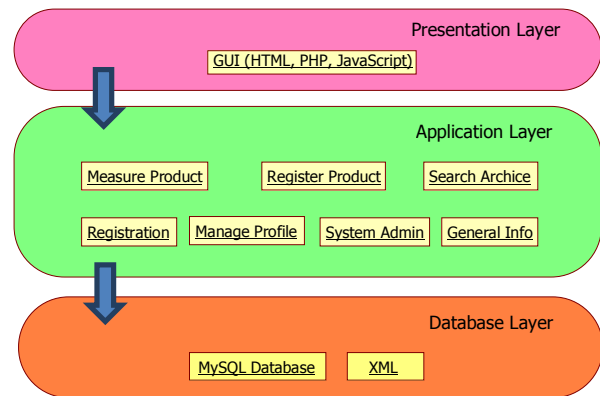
Presentation Layer

GUI (HTML, PHP, JavaScript)

Application Layer

Measure Product

Register Product

Search Archice

Registration

Manage Profile

System Admin

General Info

Database Layer

MySQL Database

XML